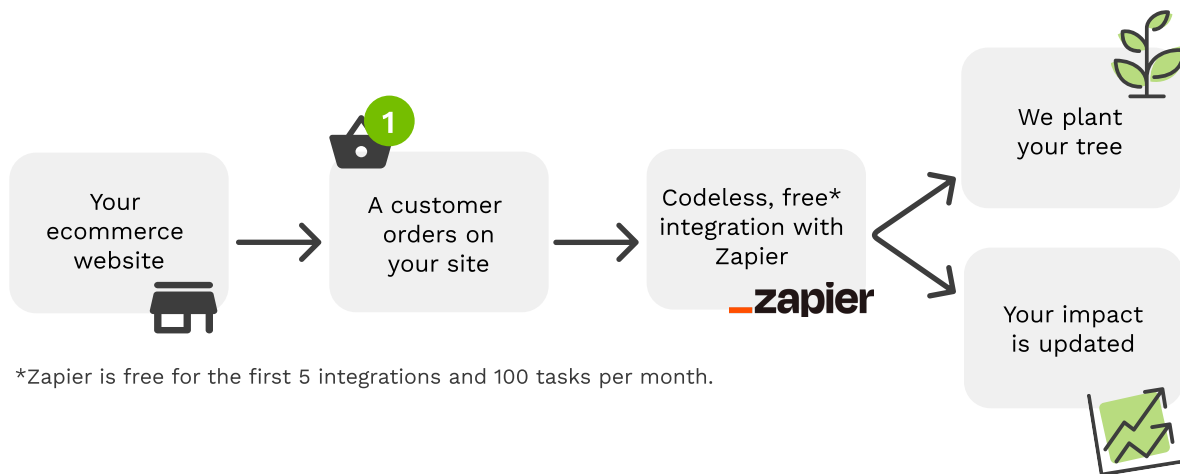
Your ecommerce website

1

A customer orders on your site

Codeless, free* integration with Zapier

_zapier

We plant your tree

Your impact is updated

*Zapier is free for the first 5 integrations and 100 tasks per month.